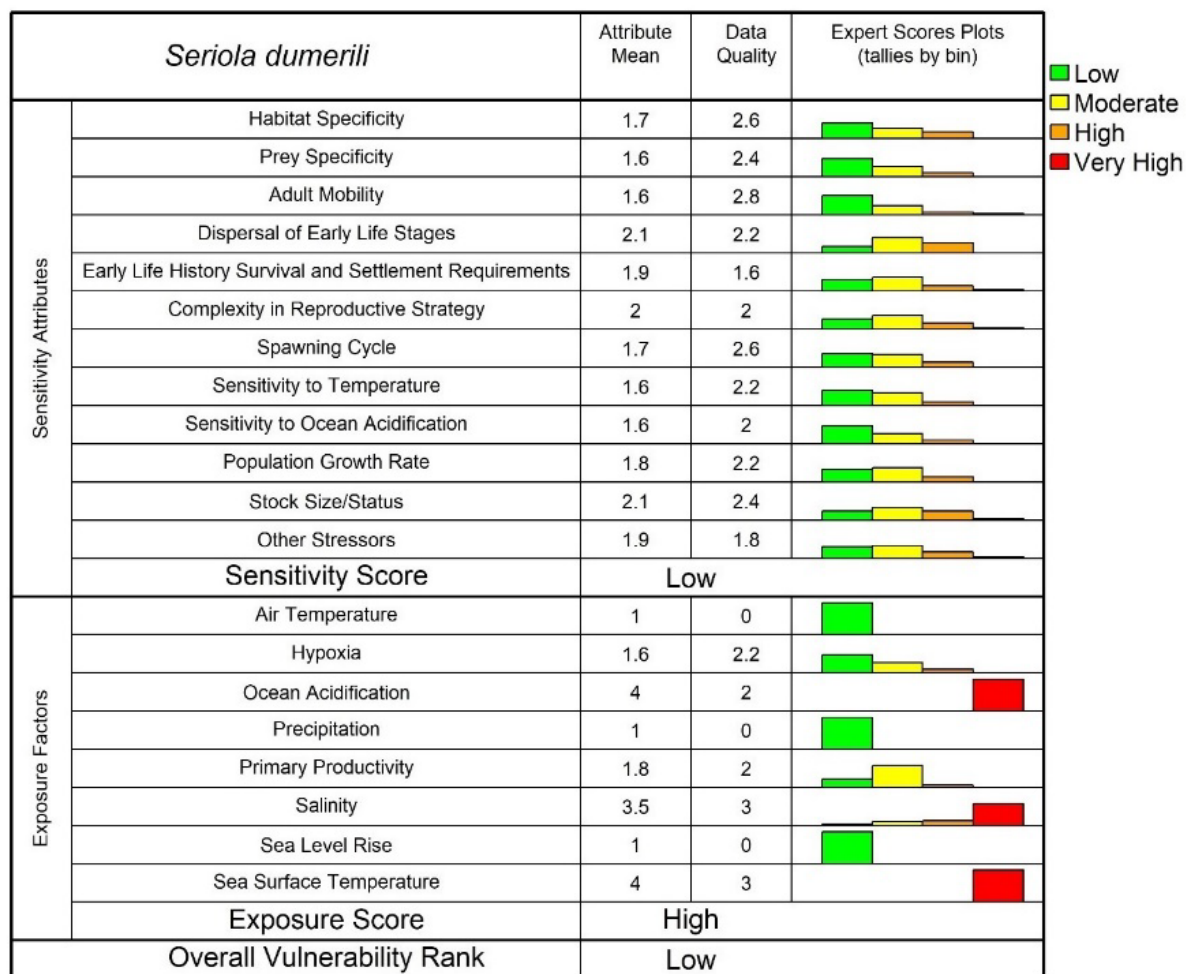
| | Seriola dumerili | Attribute Mean | Data Quality | Expert Scores Plots (tallies by bin) |
|---|---|---|---|---|
| Sensitivity Attributes | Habitat Specificity | 1.7 | 2.6 | |
| | Prey Specificity | 1.6 | 2.4 | |
| | Adult Mobility | 1.6 | 2.8 | |
| | Dispersal of Early Life Stages | 2.1 | 2.2 | |
| | Early Life History Survival and Settlement Requirements | 1.9 | 1.6 | |
| | Complexity in Reproductive Strategy | 2 | 2 | |
| | Spawning Cycle | 1.7 | 2.6 | |
| | Sensitivity to Temperature | 1.6 | 2.2 | |
| | Sensitivity to Ocean Acidification | 1.6 | 2 | |
| | Population Growth Rate | 1.8 | 2.2 | |
| | Stock Size/Status | 2.1 | 2.4 | |
| | Other Stressors | 1.9 | 1.8 | |
| | Sensitivity Score | Low | | |
| Exposure Factors | Air Temperature | 1 | 0 | |
| | Hypoxia | 1.6 | 2.2 | |
| | Ocean Acidification | 4 | 2 | |
| | Precipitation | 1 | 0 | |
| | Primary Productivity | 1.8 | 2 | |
| | Salinity | 3.5 | 3 | |
| | Sea Level Rise | 1 | 0 | |
| | Sea Surface Temperature | 4 | 3 | |
| | Exposure Score | High | | |
| | Overall Vulnerability Rank | Low | | |

Low
Moderate
High
Very High